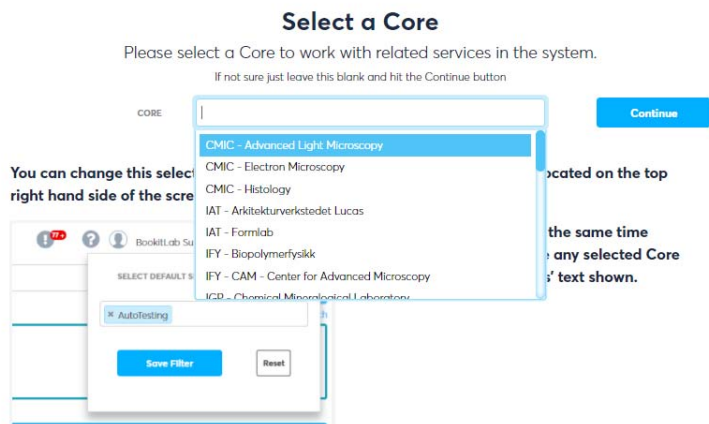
Select a Core

Please select a Core to work with related services in the system.

If not sure just leave this blank and hit the Continue button

CORE

Continue

CMIC - Advanced Light Microscopy
CMIC - Electron Microscopy
CMIC - Histology
IAT - Arkitekturverkstedet Lucas
IAT - Formlab
IFY - Biopolymerfysikk
IFY - CAM - Center for Advanced Microscopy
IGP - Chemical Mineralogical Laboratory

You can change this selec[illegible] located on the top right hand side of the scre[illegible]

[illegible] the same time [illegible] e any selected Core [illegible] s' text shown.

77+

BookitLab Su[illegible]

SELECT DEFAULT S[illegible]

× AutoTesting

Save Filter

Reset